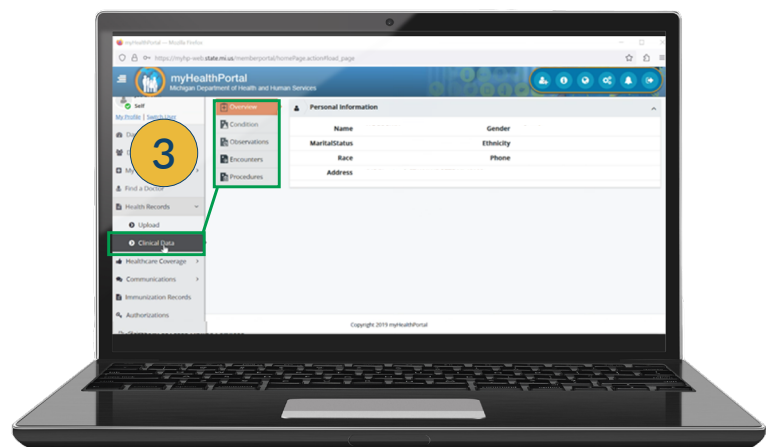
myHealthPortal — Mozilla Firefox

https://myhp-web.state.mi.us/memberportal/homePage.action#load_page

myHealthPortal
Michigan Department of Health and Human Services

Self
My Profile | Switch User

3

Find a Doctor
Health Records
Upload
Clinical Data
Healthcare Coverage
Communications
Immunization Records
Authorizations

Overview
Condition
Observations
Encounters
Procedures

Personal Information

| Name | | Gender | |
|---|---|---|---|
| MaritalStatus | | Ethnicity | |
| Race | | Phone | |
| Address | | | |

Copyright 2019 myHealthPortal